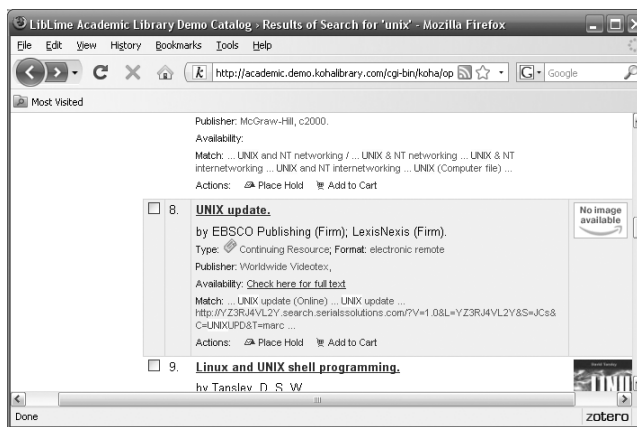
LibLime Academic Library Demo Catalog › Results of Search for 'unix' - Mozilla Firefox

File Edit View History Bookmarks Tools Help

http://academic.demo.kohalibrary.com/cgi-bin/koha/op

Google

Most Visited

Publisher: McGraw-Hill, c2000.

Availability:

Match: ... UNIX and NT networking / ... UNIX & NT networking ... UNIX & NT internetworking ... UNIX and NT internetworking ... UNIX (Computer file) ...

Actions: Place Hold Add to Cart

8. UNIX update.

by EBSCO Publishing (Firm); LexisNexis (Firm).

Type: Continuing Resource; Format: electronic remote

Publisher: Worldwide Videotex,

Availability: Check here for full text

Match: ... UNIX update (Online) ... UNIX update ... http://YZ3RJ4VL2Y.search.serialssolutions.com/?V=1.0&L=YZ3RJ4VL2Y&S=JCs&C=UNIXUPD&T=marc ...

Actions: Place Hold Add to Cart

No image available

9. Linux and UNIX shell programming.

by Tansley, D. S. W.

Done

zotero